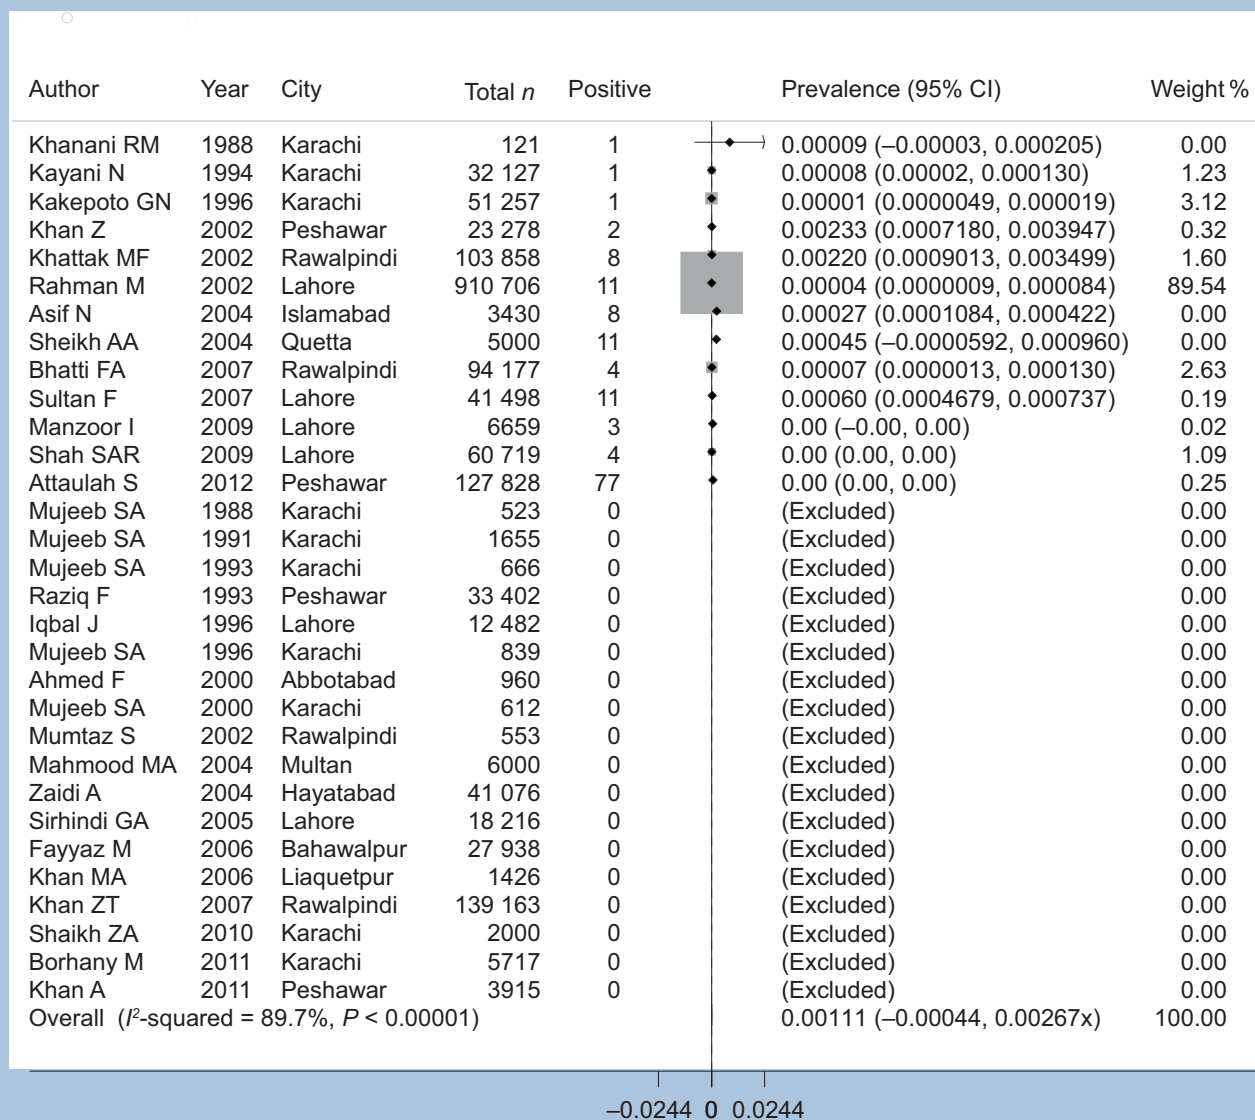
| Author | Year | City | Total $n$ | Positive | Prevalence (95% CI) | Weight % |
|---|---|---|---|---|---|---|
| Khanani RM | 1988 | Karachi | 121 | 1 | 0.00009 (–0.00003, 0.000205) | 0.00 |
| Kayani N | 1994 | Karachi | 32 127 | 1 | 0.00008 (0.00002, 0.000130) | 1.23 |
| Kakepoto GN | 1996 | Karachi | 51 257 | 1 | 0.00001 (0.0000049, 0.000019) | 3.12 |
| Khan Z | 2002 | Peshawar | 23 278 | 2 | 0.00233 (0.0007180, 0.003947) | 0.32 |
| Khattak MF | 2002 | Rawalpindi | 103 858 | 8 | 0.00220 (0.0009013, 0.003499) | 1.60 |
| Rahman M | 2002 | Lahore | 910 706 | 11 | 0.00004 (0.0000009, 0.000084) | 89.54 |
| Asif N | 2004 | Islamabad | 3430 | 8 | 0.00027 (0.0001084, 0.000422) | 0.00 |
| Sheikh AA | 2004 | Quetta | 5000 | 11 | 0.00045 (–0.0000592, 0.000960) | 0.00 |
| Bhatti FA | 2007 | Rawalpindi | 94 177 | 4 | 0.00007 (0.0000013, 0.000130) | 2.63 |
| Sultan F | 2007 | Lahore | 41 498 | 11 | 0.00060 (0.0004679, 0.000737) | 0.19 |
| Manzoor I | 2009 | Lahore | 6659 | 3 | 0.00 (–0.00, 0.00) | 0.02 |
| Shah SAR | 2009 | Lahore | 60 719 | 4 | 0.00 (0.00, 0.00) | 1.09 |
| Attaulah S | 2012 | Peshawar | 127 828 | 77 | 0.00 (0.00, 0.00) | 0.25 |
| Mujeeb SA | 1988 | Karachi | 523 | 0 | (Excluded) | 0.00 |
| Mujeeb SA | 1991 | Karachi | 1655 | 0 | (Excluded) | 0.00 |
| Mujeeb SA | 1993 | Karachi | 666 | 0 | (Excluded) | 0.00 |
| Raziq F | 1993 | Peshawar | 33 402 | 0 | (Excluded) | 0.00 |
| Iqbal J | 1996 | Lahore | 12 482 | 0 | (Excluded) | 0.00 |
| Mujeeb SA | 1996 | Karachi | 839 | 0 | (Excluded) | 0.00 |
| Ahmed F | 2000 | Abbotabad | 960 | 0 | (Excluded) | 0.00 |
| Mujeeb SA | 2000 | Karachi | 612 | 0 | (Excluded) | 0.00 |
| Mumtaz S | 2002 | Rawalpindi | 553 | 0 | (Excluded) | 0.00 |
| Mahmood MA | 2004 | Multan | 6000 | 0 | (Excluded) | 0.00 |
| Zaidi A | 2004 | Hayatabad | 41 076 | 0 | (Excluded) | 0.00 |
| Sirhindi GA | 2005 | Lahore | 18 216 | 0 | (Excluded) | 0.00 |
| Fayyaz M | 2006 | Bahawalpur | 27 938 | 0 | (Excluded) | 0.00 |
| Khan MA | 2006 | Liaquetpur | 1426 | 0 | (Excluded) | 0.00 |
| Khan ZT | 2007 | Rawalpindi | 139 163 | 0 | (Excluded) | 0.00 |
| Shaikh ZA | 2010 | Karachi | 2000 | 0 | (Excluded) | 0.00 |
| Borhany M | 2011 | Karachi | 5717 | 0 | (Excluded) | 0.00 |
| Khan A | 2011 | Peshawar | 3915 | 0 | (Excluded) | 0.00 |
| Overall ($I^2$-squared = 89.7%, $P$ < 0.00001) | | | | | 0.00111 (–0.00044, 0.00267x) | 100.00 |

–0.0244 0 0.0244